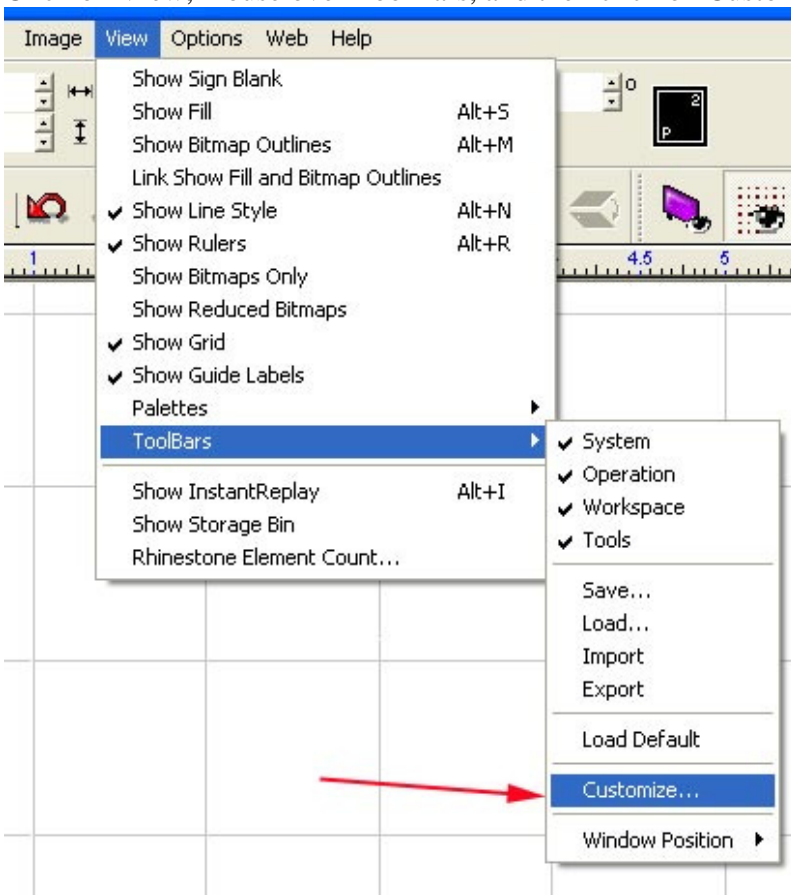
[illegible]

Image View Options Web Help

Show Sign Blank
Show Fill Alt+S
Show Bitmap Outlines Alt+M
Link Show Fill and Bitmap Outlines
✔ Show Line Style Alt+N
✔ Show Rulers Alt+R
Show Bitmaps Only
Show Reduced Bitmaps
✔ Show Grid
✔ Show Guide Labels
Palettes
ToolBars
Show InstantReplay Alt+I
Show Storage Bin
Rhinestone Element Count...

✔ System
✔ Operation
✔ Workspace
✔ Tools
Save...
Load...
Import
Export
Load Default
Customize...
Window Position

1 4.5 5

2
P